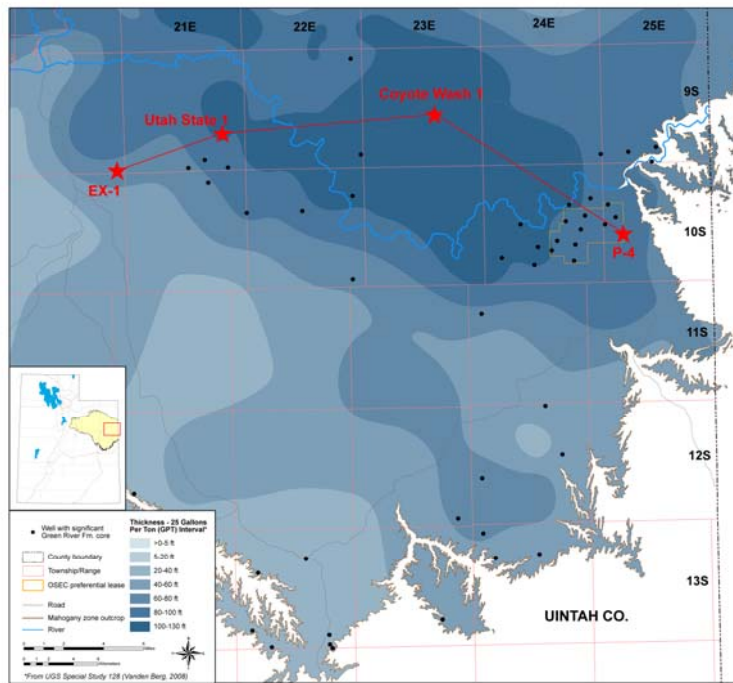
21E
22E
23E
24E
25E
9S
10S
11S
12S
13S
Coyote Wash 1
Utah State 1
EX-1
P-4
UINTAH CO.

Well with significant Green River Fm. core
County boundary
Township/Range
OSEC preferential lease
Road
Mahogany zone outcrop
River

Thickness - 25 Gallons Per Ton (GPT) Interval*
>0-5 ft
5-20 ft
20-40 ft
40-60 ft
60-80 ft
80-100 ft
100-130 ft

*From UGS Special Study 128 (Vanden Berg, 2008)